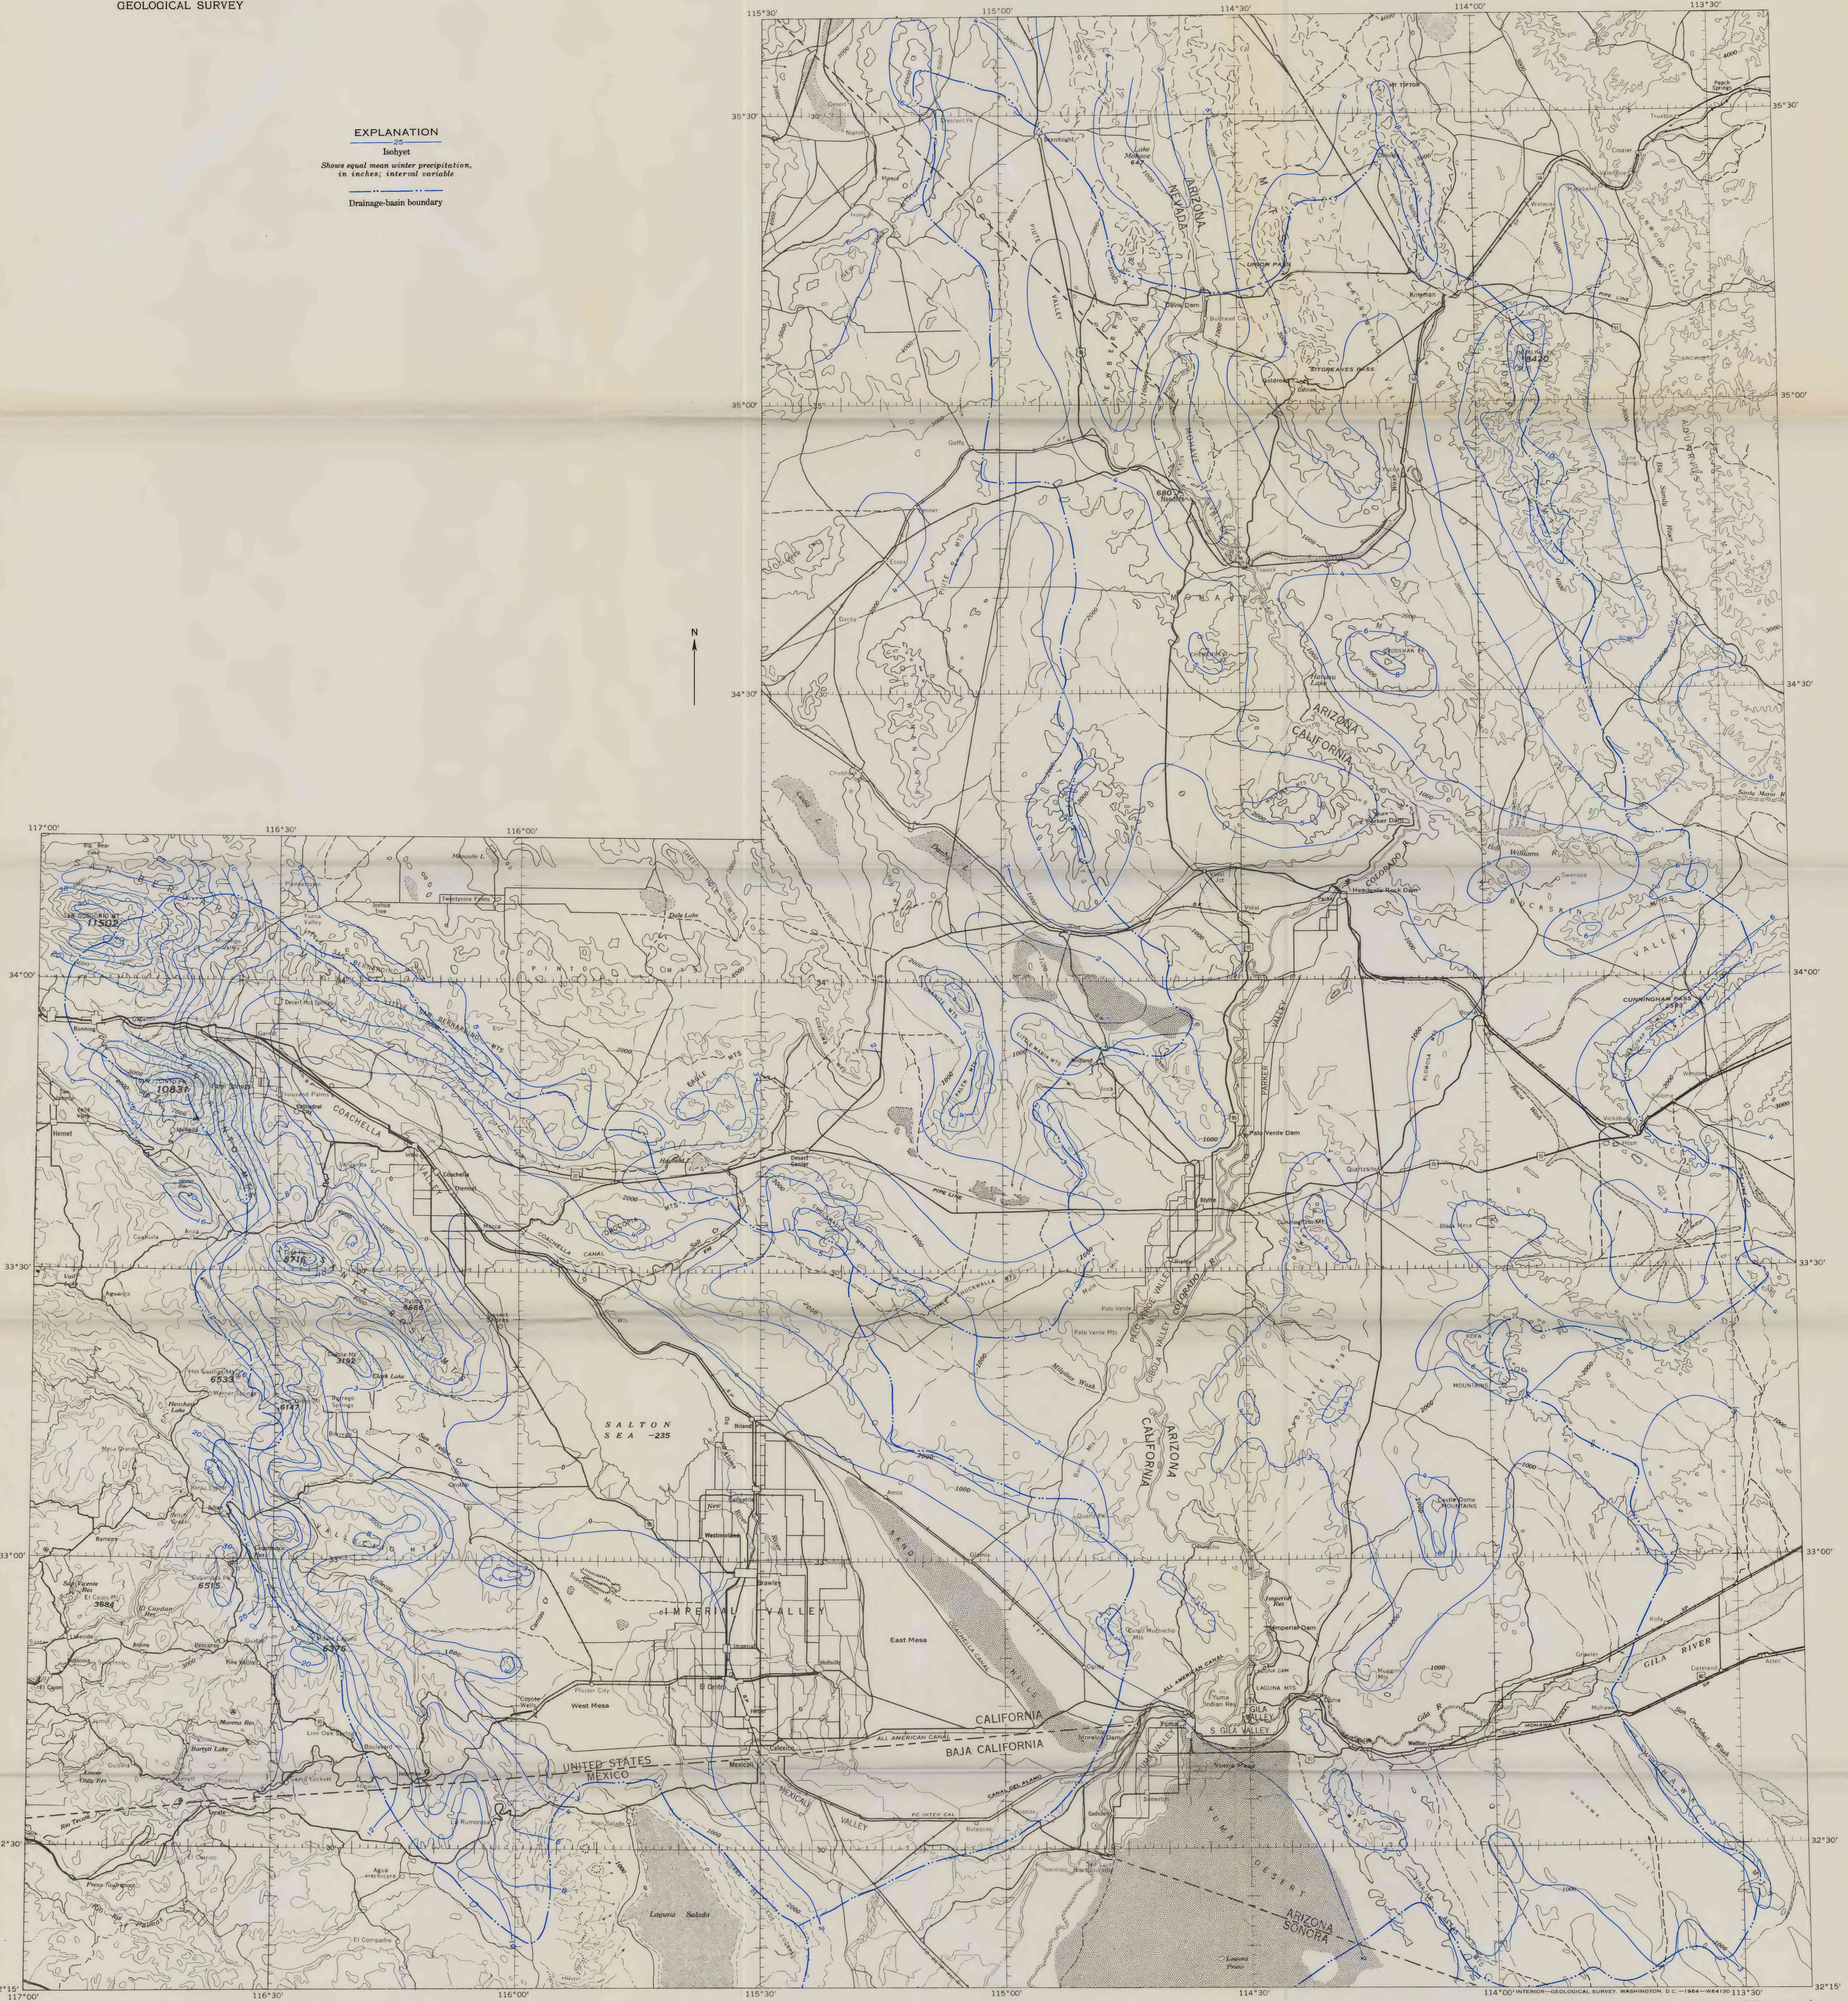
GEOLOGICAL SURVEY

EXPLANATION
25
Isohyet
Shows equal mean winter precipitation, in inches; interval variable

Drainage-basin boundary

N

115°30' 115°00' 114°30' 114°00' 113°30'
35°30'
35°00'
34°30'
34°00'
33°30'
33°00'
32°30'
32°15'

117°00' 116°30' 116°00'

ARIZONA
NEVADA
ARIZONA
CALIFORNIA
ARIZONA
CALIFORNIA
ARIZONA
SONORA

COACHELLA
SALTON SEA -235
IMPERIAL VALLEY
East Mesa
West Mesa
CALIFORNIA
BAJA CALIFORNIA
UNITED STATES
MEXICO
GILA RIVER
Laguna Salada
YUMA DESERT
COLORADO
Parker Dam
Palo Verde Dam
Imperial Dam
Hoover
CUNNINGHAM PASS
BUCKSKIN
VALLEY

10831
11502
6533
6515
6376
3684
8420

INTERIOR—GEOLOGICAL SURVEY, WASHINGTON, D.C.—1964—W64100